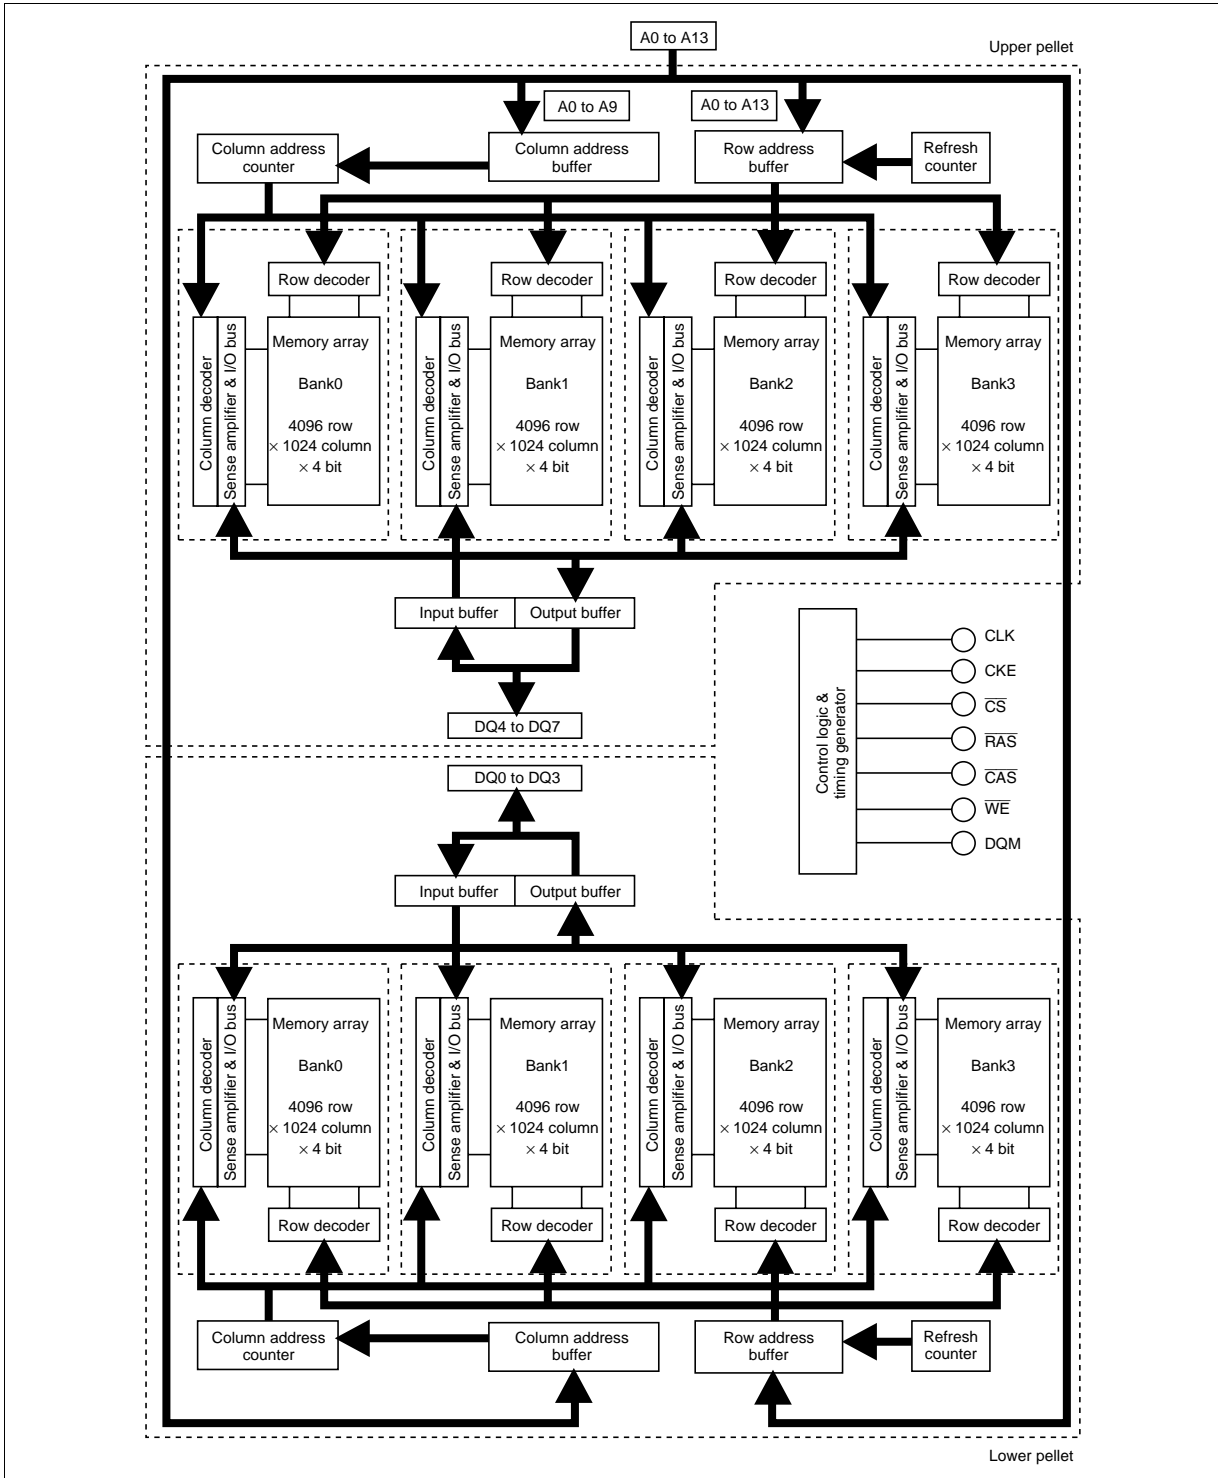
A0 to A13

Upper pellet

A0 to A9

A0 to A13

Column address counter

Column address buffer

Row address buffer

Refresh counter

Row decoder

Column decoder

Sense amplifier & I/O bus

Memory array

Bank0

4096 row
× 1024 column
× 4 bit

Row decoder

Column decoder

Sense amplifier & I/O bus

Memory array

Bank1

4096 row
× 1024 column
× 4 bit

Row decoder

Column decoder

Sense amplifier & I/O bus

Memory array

Bank2

4096 row
× 1024 column
× 4 bit

Row decoder

Column decoder

Sense amplifier & I/O bus

Memory array

Bank3

4096 row
× 1024 column
× 4 bit

Input buffer

Output buffer

DQ4 to DQ7

Control logic & timing generator

CLK

CKE

$\overline{CS}$

$\overline{RAS}$

$\overline{CAS}$

$\overline{WE}$

DQM

DQ0 to DQ3

Input buffer

Output buffer

Column decoder

Sense amplifier & I/O bus

Memory array

Bank0

4096 row
× 1024 column
× 4 bit

Row decoder

Column decoder

Sense amplifier & I/O bus

Memory array

Bank1

4096 row
× 1024 column
× 4 bit

Row decoder

Column decoder

Sense amplifier & I/O bus

Memory array

Bank2

4096 row
× 1024 column
× 4 bit

Row decoder

Column decoder

Sense amplifier & I/O bus

Memory array

Bank3

4096 row
× 1024 column
× 4 bit

Row decoder

Column address counter

Column address buffer

Row address buffer

Refresh counter

Lower pellet